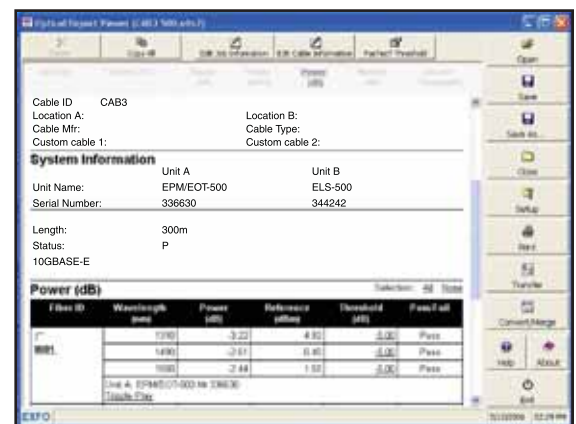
Optical Report Viewer (CAB3 500.ofo7)

Copy All | Edit Job Information | Edit Cable Information | Pass/Fail Threshold

Power (dB)

Cable ID CAB3
Location A:
Location B:
Cable Mfr:
Cable Type:
Custom cable 1:
Custom cable 2:

System Information

| | Unit A | Unit B |
|---|---|---|
| Unit Name: | EPM/EOT-500 | ELS-500 |
| Serial Number: | 336630 | 344242 |

Length: 300m
Status: P
10GBASE-E

Power (dB)

Selection: All None

| Fiber ID | Wavelength (nm) | Power (dB) | Reference (dBm) | Threshold (dB) | Pass/Fail |
|---|---|---|---|---|---|
| W001 | 1310 | -3.22 | 4.93 | 3.00 | Pass |
| | 1490 | -2.61 | 6.40 | 3.00 | Pass |
| | 1550 | -2.44 | 1.53 | 3.00 | Pass |

Unit A: EPM/EOT-500 Nb 336630
Single Fiber

Open
Save
Save As...
Close
Setup
Print
Transfer
Convert/Merge
Help
About
Exit

EXFO
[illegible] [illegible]